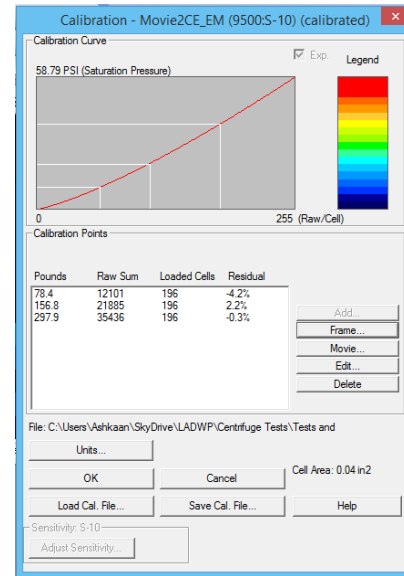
Calibration - Movie2CE_EM (9500:S-10) (calibrated)

Calibration Curve

Exp.

Legend

58.79 PSI (Saturation Pressure)

0

255 (Raw/Cell)

Calibration Points

| Pounds | Raw Sum | Loaded Cells | Residual |
|---|---|---|---|
| 78.4 | 12101 | 196 | -4.2% |
| 156.8 | 21885 | 196 | 2.2% |
| 297.9 | 35436 | 196 | -0.3% |

Add...

Frame...

Movie...

Edit...

Delete

File: C:\Users\Ashkaan\SkyDrive\LADWP\Centrifuge Tests\Tests and

Units...

OK

Cancel

Cell Area: 0.04 in2

Load Cal. File...

Save Cal. File...

Help

Sensitivity: S-10

Adjust Sensitivity...